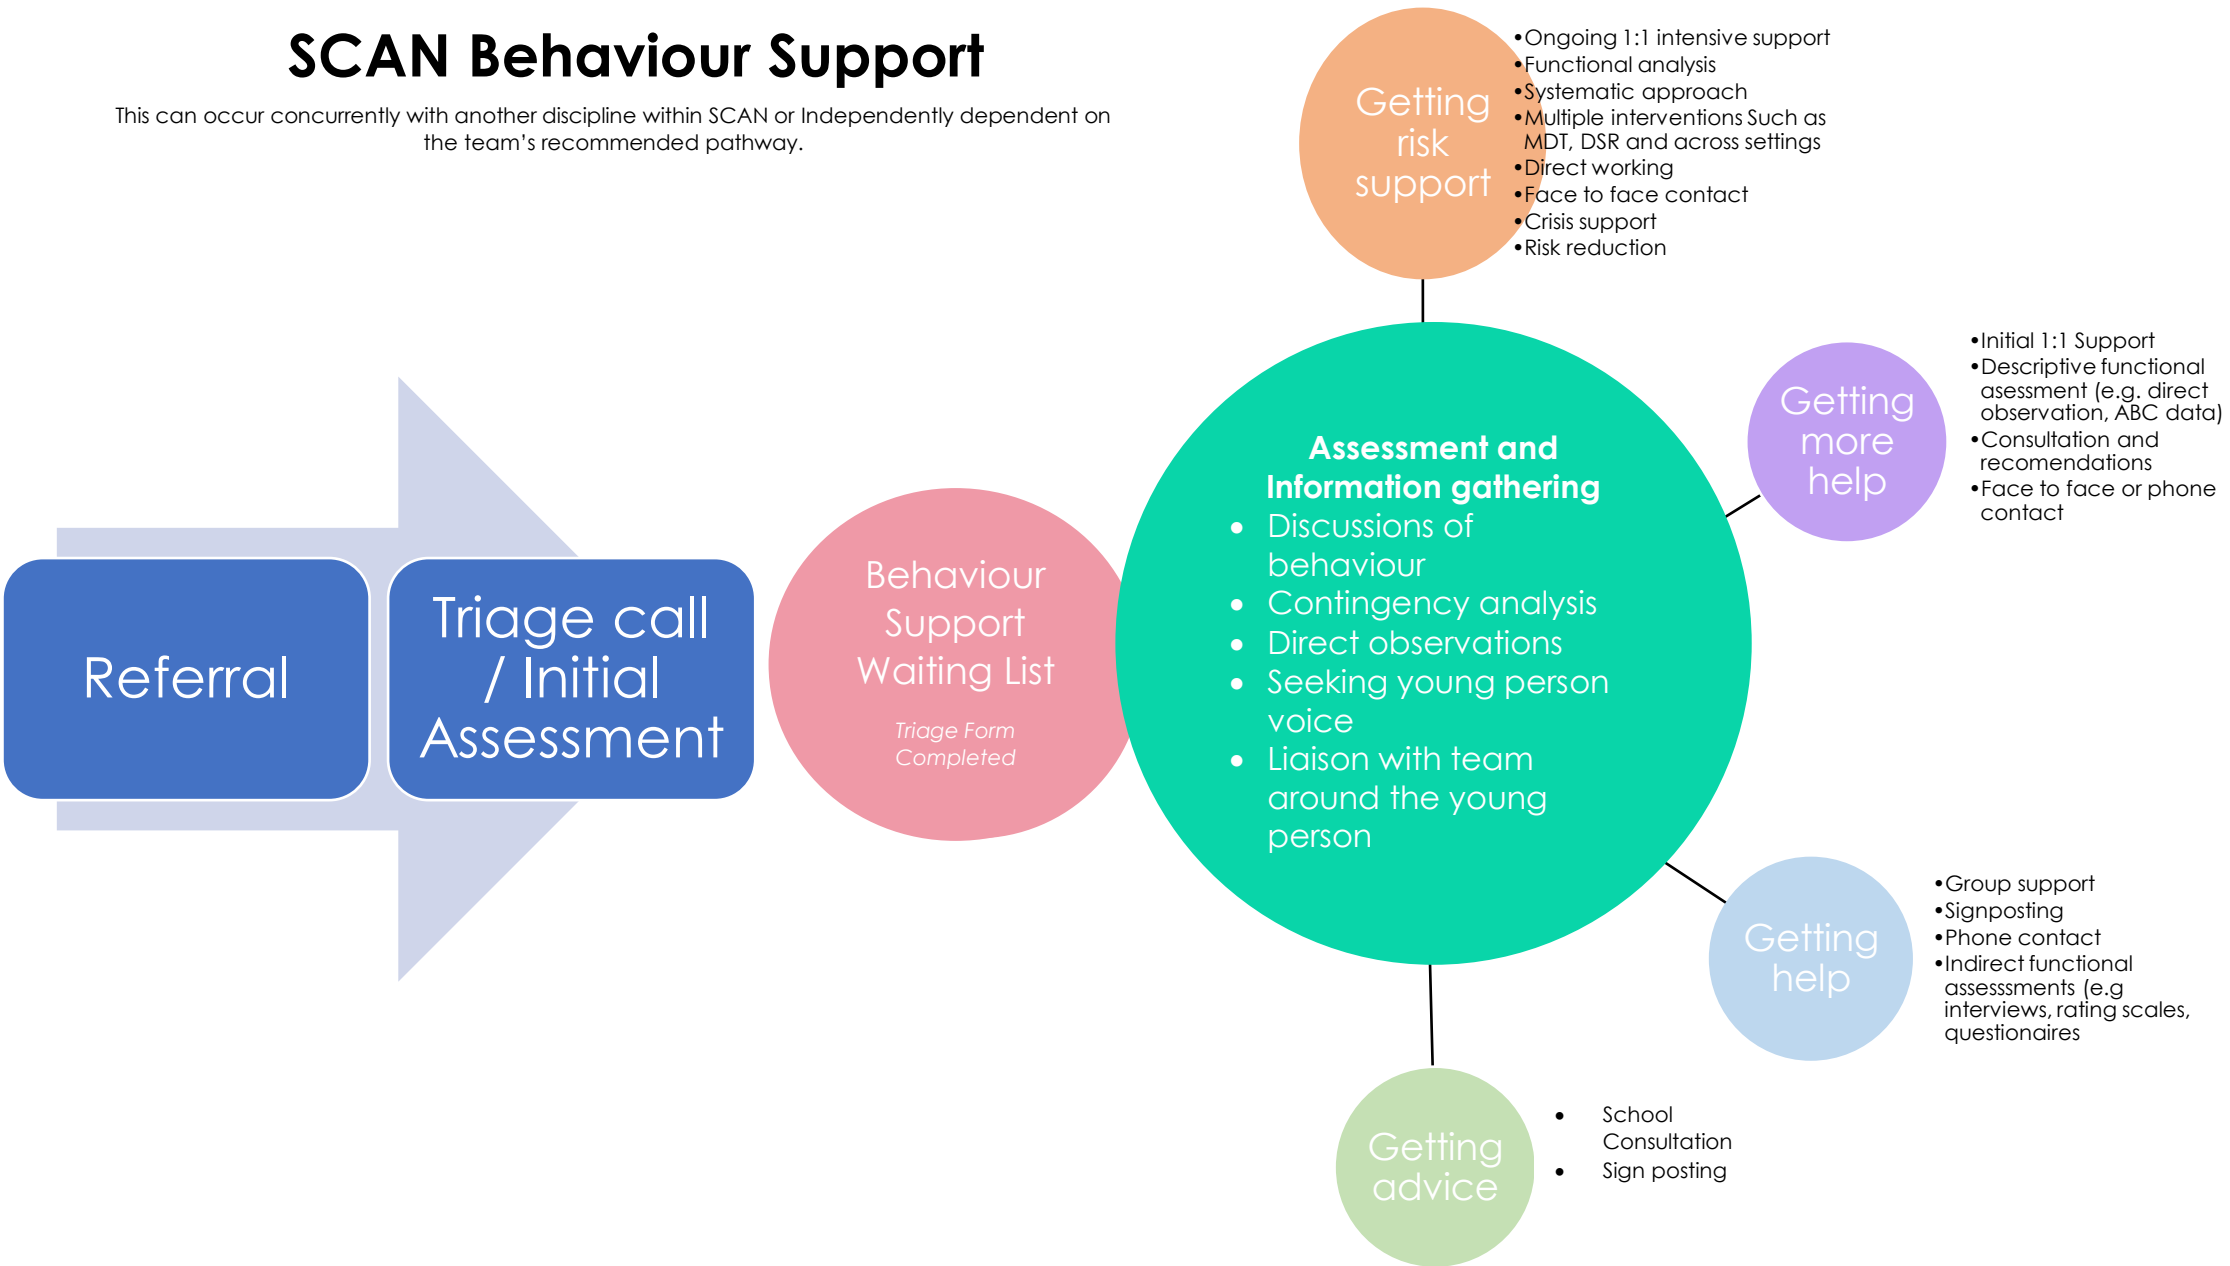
SCAN Behaviour Support

This can occur concurrently with another discipline within SCAN or Independently dependent on the team's recommended pathway.

Referral

Triage call / Initial Assessment

Behaviour Support Waiting List

Triage Form Completed

Assessment and Information gathering
- Discussions of behaviour
- Contingency analysis
- Direct observations
- Seeking young person voice
- Liaison with team around the young person

Getting risk support

- Ongoing 1:1 intensive support
- Functional analysis
- Systematic approach
- Multiple interventions Such as MDT, DSR and across settings
- Direct working
- Face to face contact
- Crisis support
- Risk reduction

Getting more help

- Initial 1:1 Support
- Descriptive functional asessment (e.g. direct observation, ABC data)
- Consultation and recomendations
- Face to face or phone contact

Getting help

- Group support
- Signposting
- Phone contact
- Indirect functional assesssments (e.g interviews, rating scales, questionaires

Getting advice

- School Consultation
- Sign posting